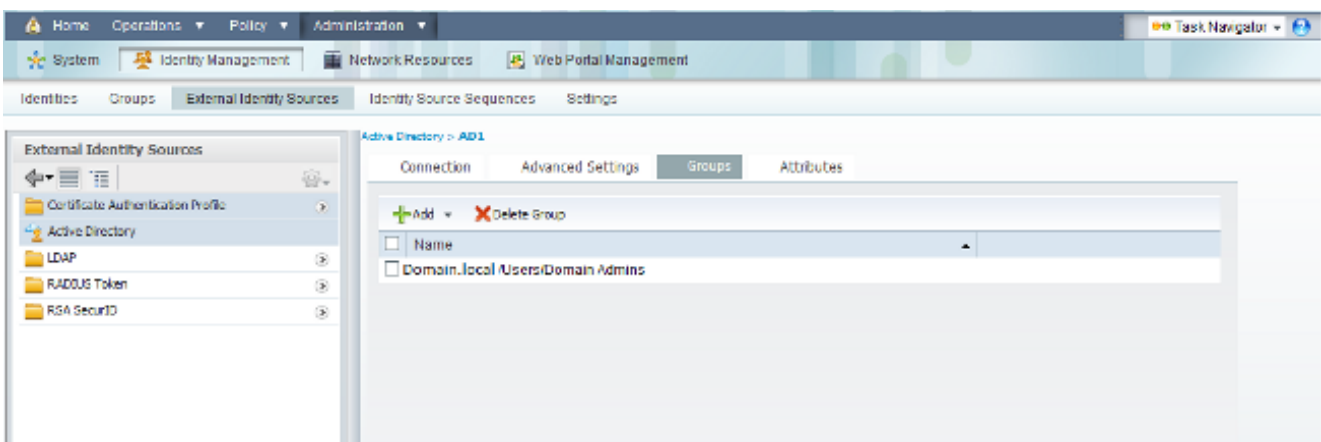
Home Operations ▼ Policy ▼ Administration ▼

Task Navigator ▼

System Identity Management Network Resources Web Portal Management

Identities Groups External Identity Sources Identity Source Sequences Settings

External Identity Sources

Certificate Authentication Profile

Active Directory

LDAP

RADIUS Token

RSA SecurID

Active Directory > AD1

Connection Advanced Settings Groups Attributes

Add ▼ Delete Group

| | Name |
|---|---|
| | Domain.local /Users/Domain Admins |